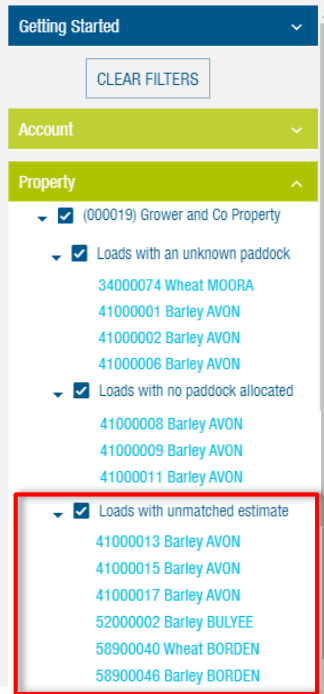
Getting Started

CLEAR FILTERS

Account

Property

(000019) Grower and Co Property

Loads with an unknown paddock

34000074 Wheat MOORA
41000001 Barley AVON
41000002 Barley AVON
41000006 Barley AVON

Loads with no paddock allocated

41000008 Barley AVON
41000009 Barley AVON
41000011 Barley AVON

Loads with unmatched estimate

41000013 Barley AVON
41000015 Barley AVON
41000017 Barley AVON
52000002 Barley BULYEE
58900040 Wheat BORDEN
58900046 Barley BORDEN